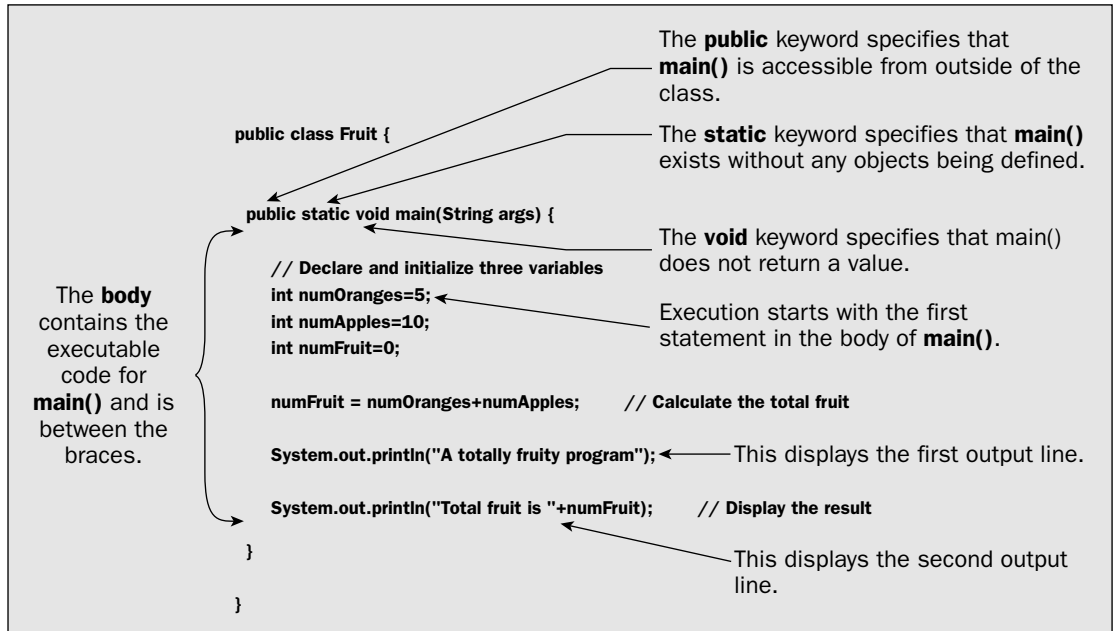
The **public** keyword specifies that **main()** is accessible from outside of the class.

public class Fruit {

The **static** keyword specifies that **main()** exists without any objects being defined.

public static void main(String args) {

The **void** keyword specifies that main() does not return a value.

// Declare and initialize three variables
int numOranges=5;
int numApples=10;
int numFruit=0;

Execution starts with the first statement in the body of **main()**.

The **body** contains the executable code for **main()** and is between the braces.

numFruit = numOranges+numApples; // Calculate the total fruit

System.out.println("A totally fruity program");

This displays the first output line.

System.out.println("Total fruit is "+numFruit); // Display the result

}

This displays the second output line.

}